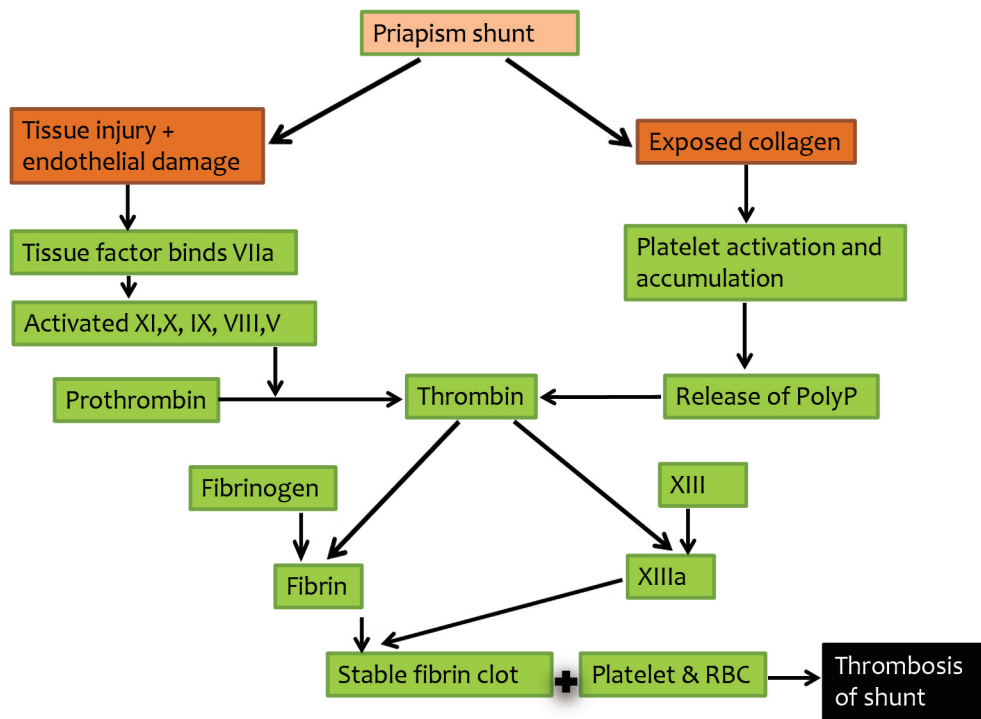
Priapism shunt

Tissue injury + endothelial damage

Exposed collagen

Tissue factor binds VIIa

Platelet activation and accumulation

Activated XI,X, IX, VIII,V

Prothrombin

Thrombin

Release of PolyP

Fibrinogen

XIII

Fibrin

XIIIa

Stable fibrin clot

+

Platelet & RBC

Thrombosis of shunt